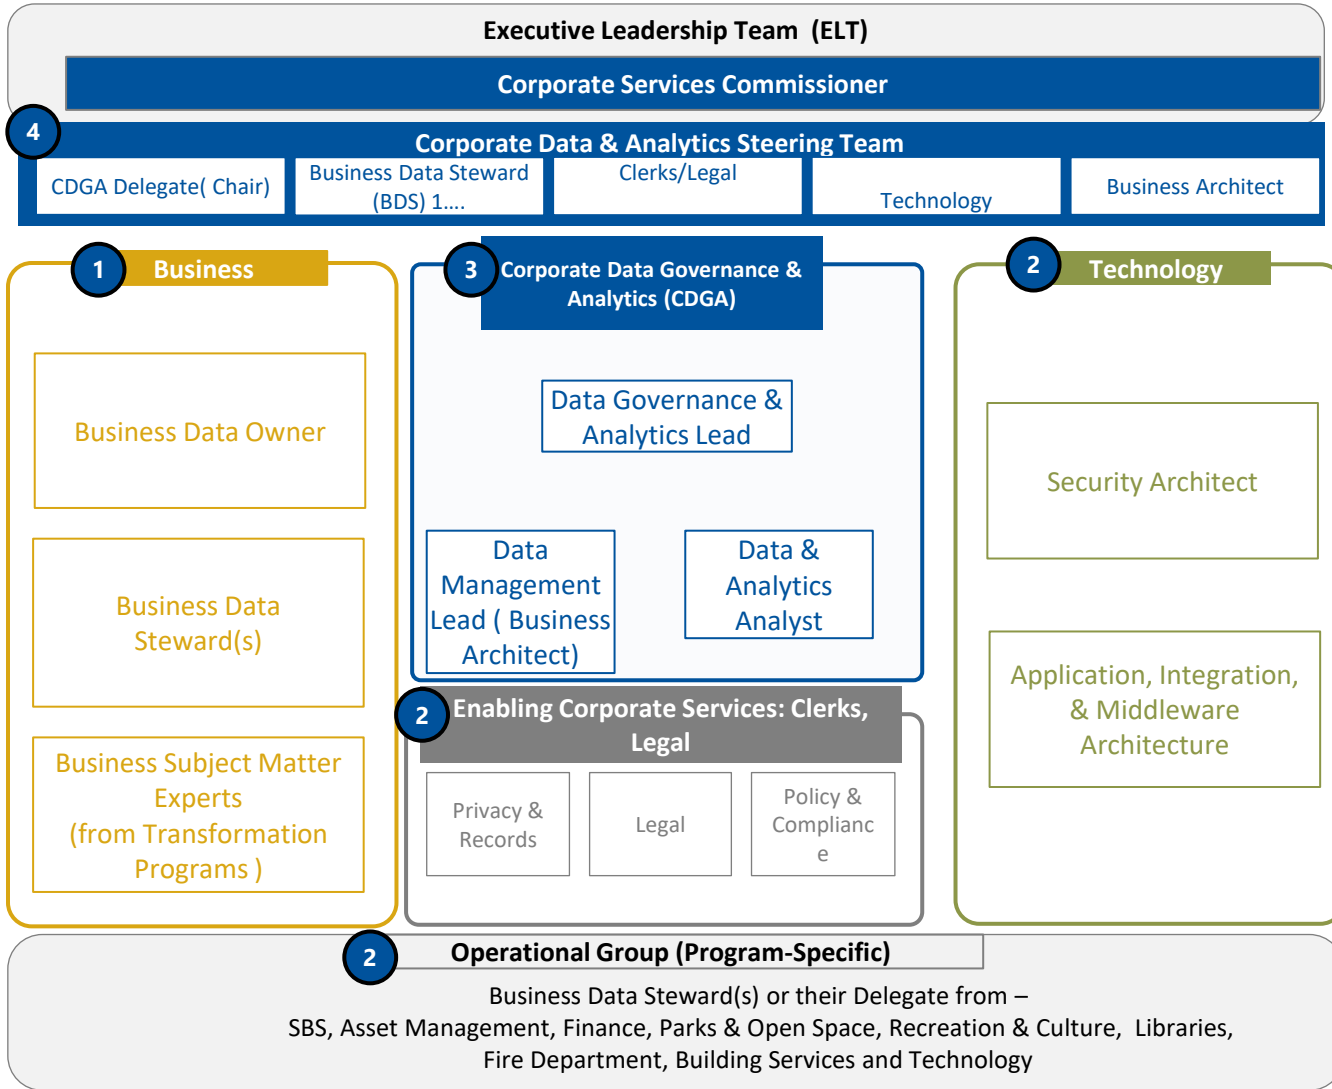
Executive Leadership Team (ELT)

Corporate Services Commissioner

4

Corporate Data & Analytics Steering Team

CDGA Delegate( Chair)

Business Data Steward (BDS) 1….

Clerks/Legal

Technology

Business Architect

1

Business

Business Data Owner

Business Data Steward(s)

Business Subject Matter Experts (from Transformation Programs )

3

Corporate Data Governance & Analytics (CDGA)

Data Governance & Analytics Lead

Data Management Lead ( Business Architect)

Data & Analytics Analyst

2

Enabling Corporate Services: Clerks, Legal

Privacy & Records

Legal

Policy & Complianc e

2

Technology

Security Architect

Application, Integration, & Middleware Architecture

2

Operational Group (Program-Specific)

Business Data Steward(s) or their Delegate from – SBS, Asset Management, Finance, Parks & Open Space, Recreation & Culture, Libraries, Fire Department, Building Services and Technology